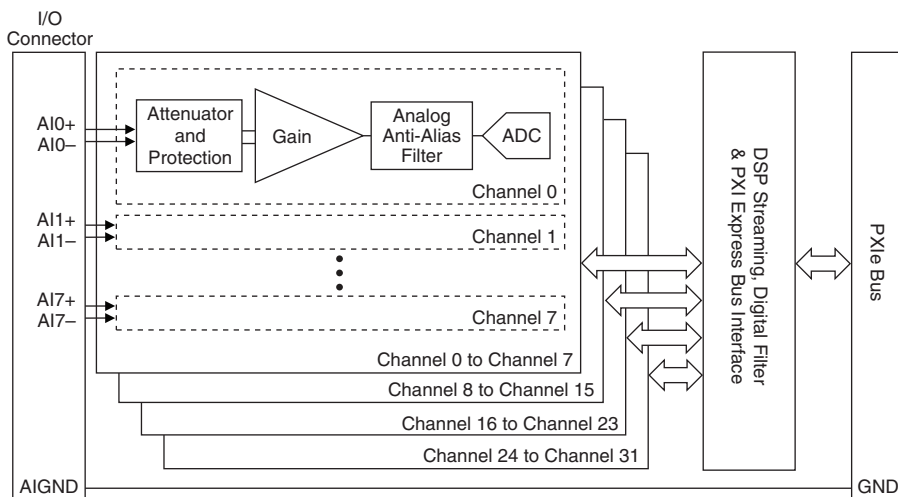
I/O Connector

AI0+
AI0–

Attenuator and Protection

Gain

Analog Anti-Alias Filter

ADC

Channel 0

AI1+
AI1–

Channel 1

AI7+
AI7–

Channel 7

Channel 0 to Channel 7

Channel 8 to Channel 15

Channel 16 to Channel 23

Channel 24 to Channel 31

DSP Streaming, Digital Filter & PXI Express Bus Interface

PXIe Bus

AIGND

GND